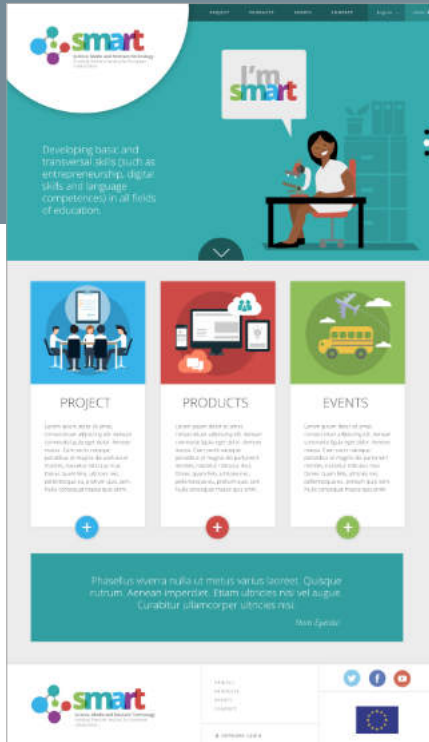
PROJECT PRODUCTS EVENTS CONTACT English

smart
Science Media and Relevant Technology

I'm smart

Developing basic and transversal skills (such as entrepreneurship, digital skills and language competences) in all fields of education.

PROJECT

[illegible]

PRODUCTS

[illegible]

EVENTS

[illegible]

Phasellus viverra nulla ut metus varius laoreet. Quisque rutrum. Aenean imperdiet. Etiam ultricies nisi vel augue. Curabitur ullamcorper ultricies nisi.

Nam Egestas

smart
Science Media and Relevant Technology

PROJECT
PRODUCTS
EVENTS
CONTACT